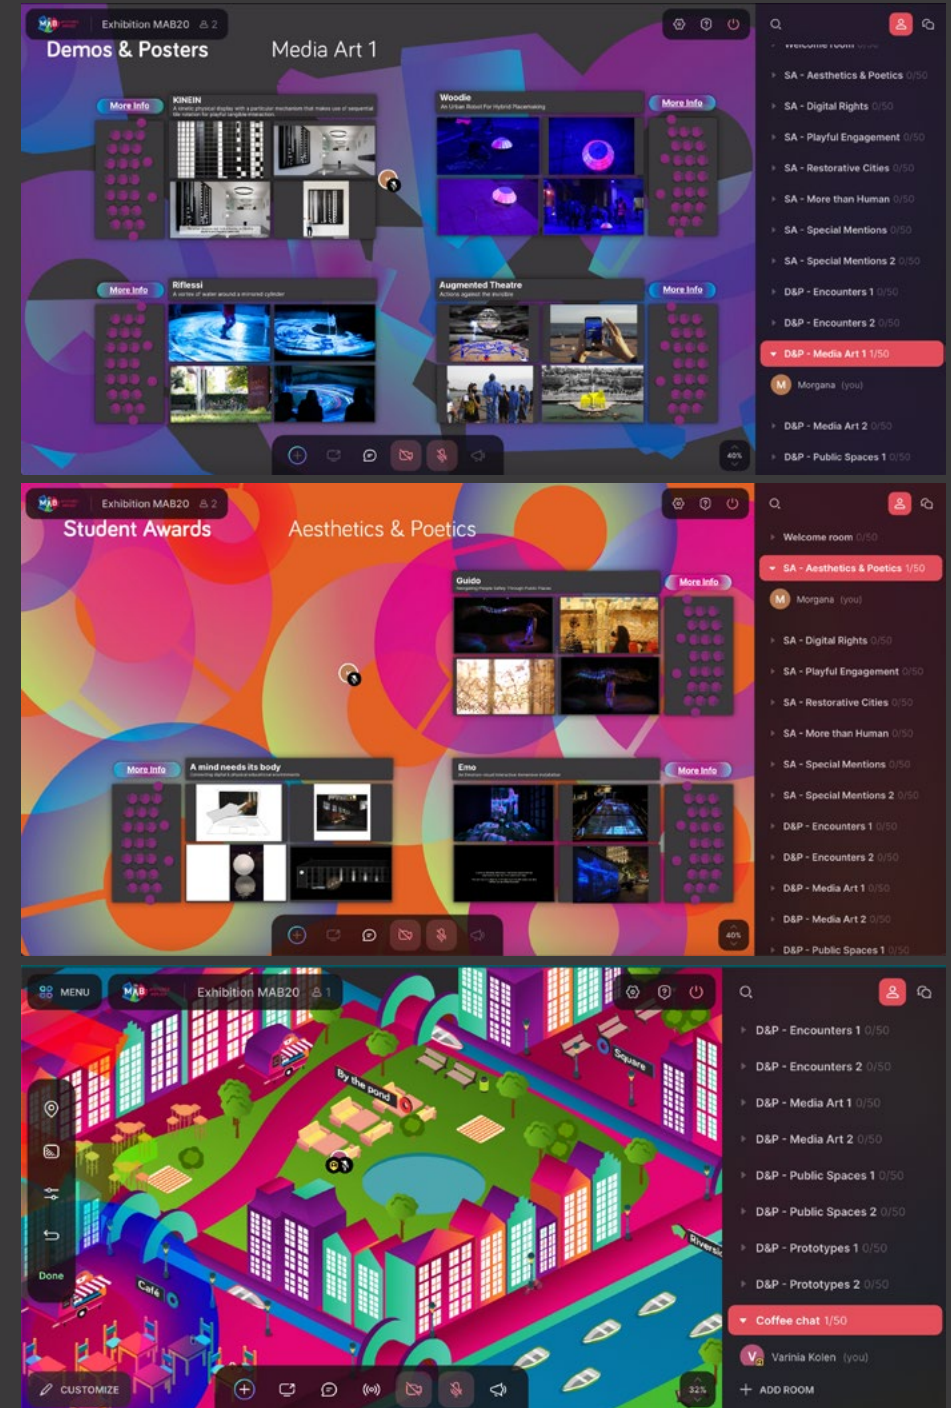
Exhibition MAB20 2

Demos & Posters

Media Art 1

More Info

KINEIN

A kinetic physical display with a particular mechanism that makes use of sequential tile rotation for playful tangible interaction

Woodie

An Urban Robot For Hybrid Placemaking

More Info

More Info

Riflessi

A vortex of water around a mirrored cylinder

Augmented Theatre

Actions against the invisible

More Info

40%

SA - Aesthetics & Poetics 0/50

SA - Digital Rights 0/50

SA - Playful Engagement 0/50

SA - Restorative Cities 0/50

SA - More than Human 0/50

SA - Special Mentions 0/50

SA - Special Mentions 2 0/50

D&P - Encounters 1 0/50

D&P - Encounters 2 0/50

D&P - Media Art 1 1/50

Morgana (you)

D&P - Media Art 2 0/50

D&P - Public Spaces 1 0/50

Exhibition MAB20 2

Student Awards

Aesthetics & Poetics

Guido

More Info

More Info

A mind needs its body

Emo

More Info

40%

Welcome room 0/50

SA - Aesthetics & Poetics 1/50

Morgana (you)

SA - Digital Rights 0/50

SA - Playful Engagement 0/50

SA - Restorative Cities 0/50

SA - More than Human 0/50

SA - Special Mentions 0/50

SA - Special Mentions 2 0/50

D&P - Encounters 1 0/50

D&P - Encounters 2 0/50

D&P - Media Art 1 0/50

D&P - Media Art 2 0/50

D&P - Public Spaces 1 0/50

MENU

Exhibition MAB20 1

By the pond

Square

Riverside

Café

Done

CUSTOMIZE

32%

D&P - Encounters 1 0/50

D&P - Encounters 2 0/50

D&P - Media Art 1 0/50

D&P - Media Art 2 0/50

D&P - Public Spaces 1 0/50

D&P - Public Spaces 2 0/50

D&P - Prototypes 1 0/50

D&P - Prototypes 2 0/50

Coffee chat 1/50

Varinia Kolen (you)

ADD ROOM